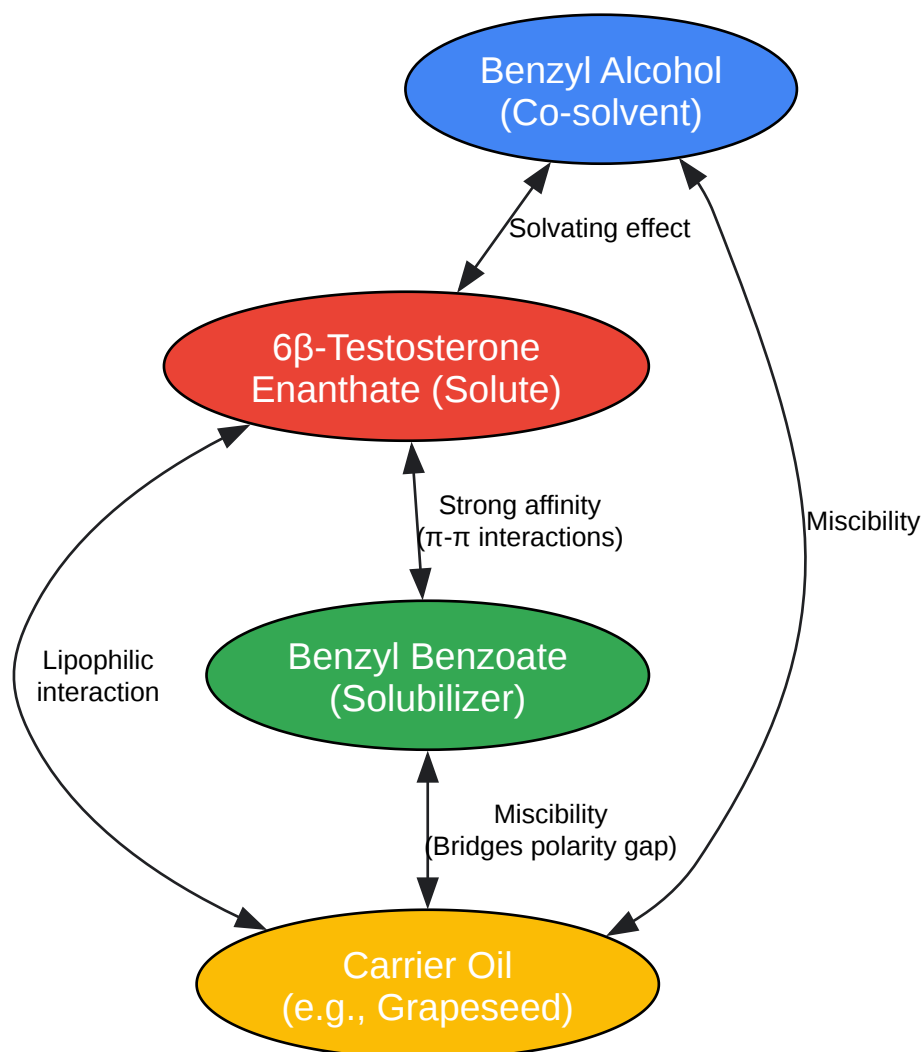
Benzyl Alcohol
(Co-solvent)

Solvating effect

6β-Testosterone
Enanthate (Solute)

Miscibility

Strong affinity
(π-π interactions)

Lipophilic
interaction

Benzyl Benzoate
(Solubilizer)

Miscibility
(Bridges polarity gap)

Carrier Oil
(e.g., Grapeseed)